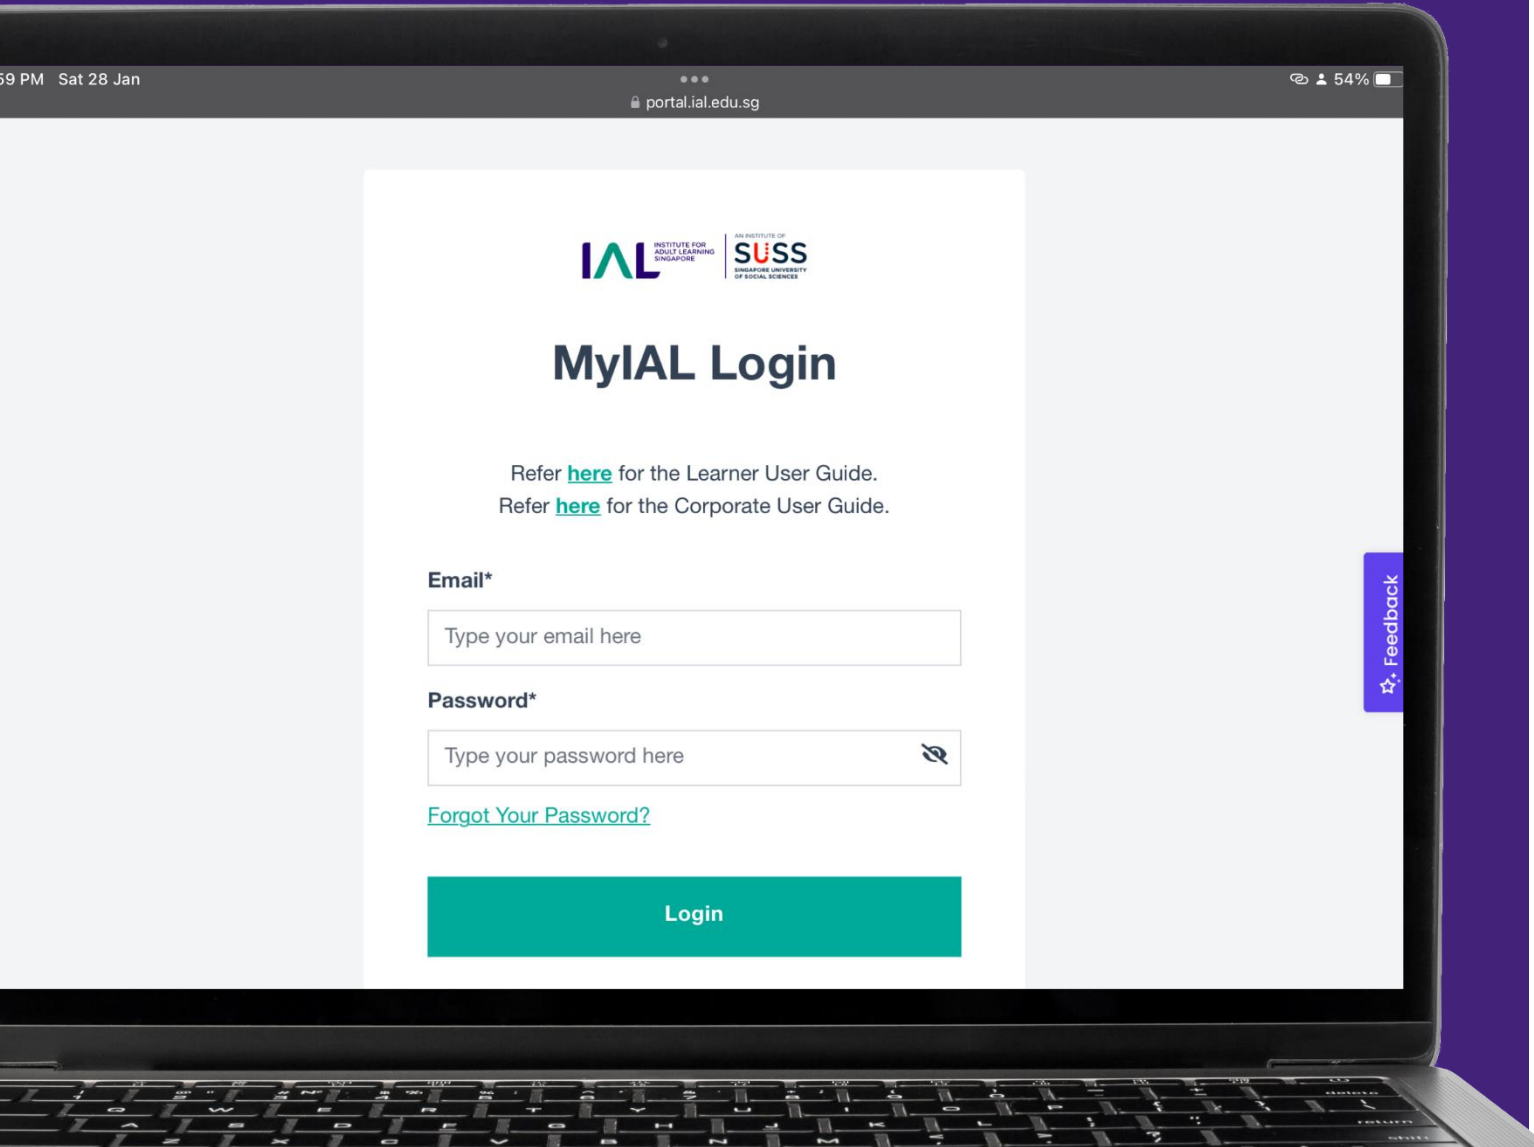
59 PM Sat 28 Jan

portal.ial.edu.sg

54%

IAL INSTITUTE FOR ADULT LEARNING SINGAPORE

AN INSTITUTE OF SUSS SINGAPORE UNIVERSITY OF SOCIAL SCIENCES

MyIAL Login

Refer here for the Learner User Guide.
Refer here for the Corporate User Guide.

Email*

Type your email here

Password*

Type your password here

Forgot Your Password?

Login

Feedback